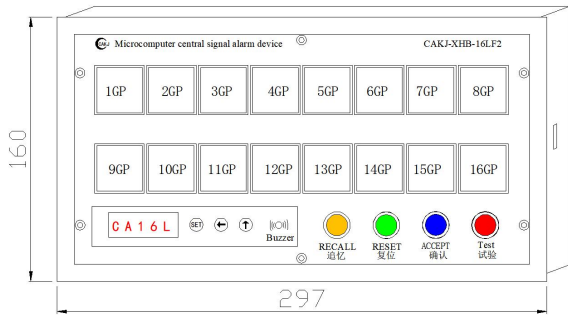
CAKJ Microcomputer central signal alarm device

CAKJ-XHB-16LF2

1GP 2GP 3GP 4GP 5GP 6GP 7GP 8GP

9GP 10GP 11GP 12GP 13GP 14GP 15GP 16GP

CA16L

SET

Buzzer

RECALL 追忆

RESET 复位

ACCEPT 确认

Test 试验

160

297